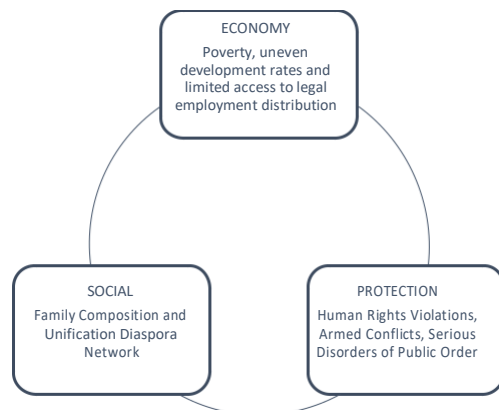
ECONOMY

Poverty, uneven development rates and limited access to legal employment distribution

SOCIAL

Family Composition and Unification Diaspora Network

PROTECTION

Human Rights Violations, Armed Conflicts, Serious Disorders of Public Order